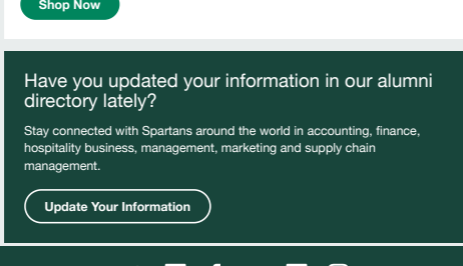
Shop Now

Have you updated your information in our alumni directory lately?

Stay connected with Spartans around the world in accounting, finance, hospitality business, management, marketing and supply chain management.

Update Your Information